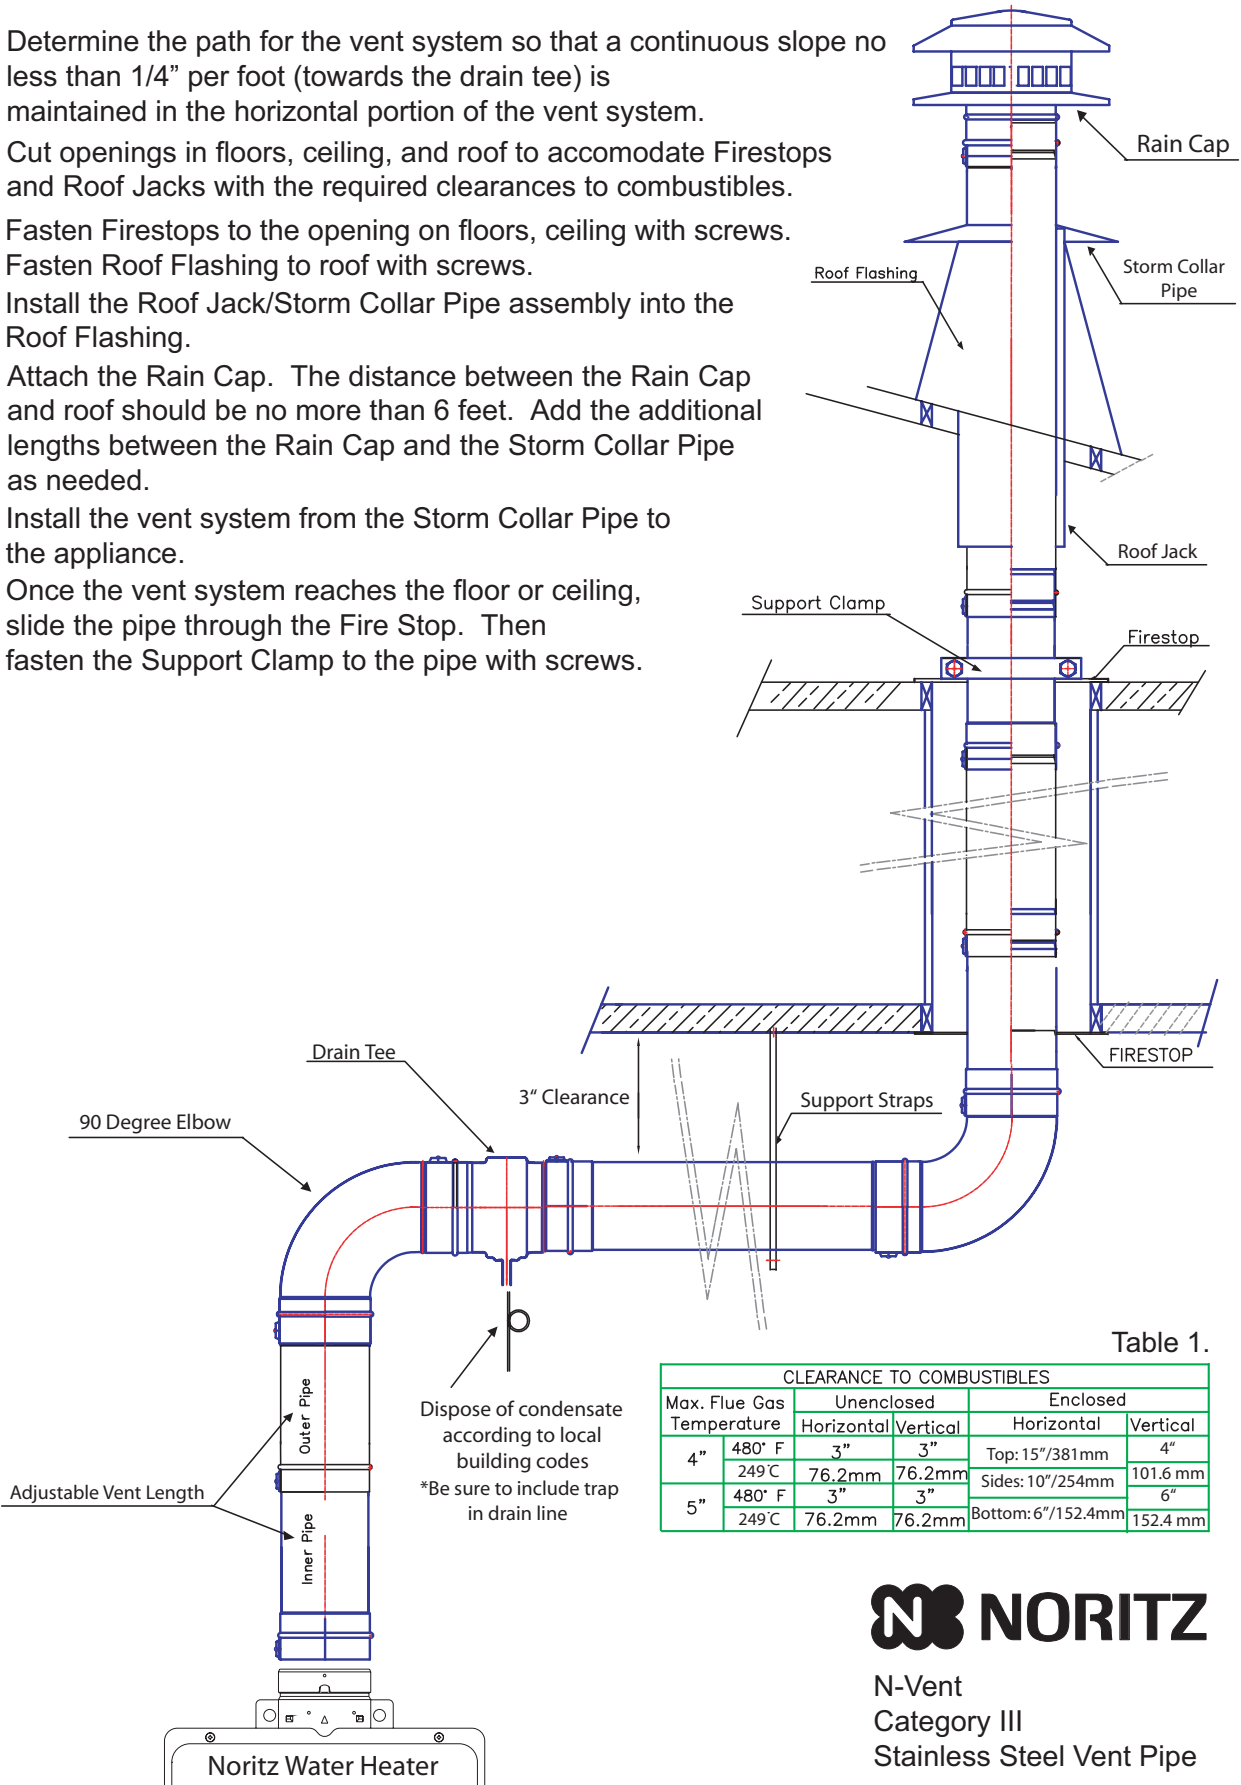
Determine the path for the vent system so that a continuous slope no less than 1/4” per foot (towards the drain tee) is maintained in the horizontal portion of the vent system.

Cut openings in floors, ceiling, and roof to accomodate Firestops and Roof Jacks with the required clearances to combustibles.

Fasten Firestops to the opening on floors, ceiling with screws. Fasten Roof Flashing to roof with screws.

Install the Roof Jack/Storm Collar Pipe assembly into the Roof Flashing.

Attach the Rain Cap. The distance between the Rain Cap and roof should be no more than 6 feet. Add the additional lengths between the Rain Cap and the Storm Collar Pipe as needed.

Install the vent system from the Storm Collar Pipe to the appliance.

Once the vent system reaches the floor or ceiling, slide the pipe through the Fire Stop. Then fasten the Support Clamp to the pipe with screws.

Rain Cap
Roof Flashing
Storm Collar Pipe
Roof Jack
Support Clamp
Firestop
FIRESTOP
Drain Tee
3” Clearance
Support Straps
90 Degree Elbow
Outer Pipe
Inner Pipe
Adjustable Vent Length
Dispose of condensate according to local building codes
*Be sure to include trap in drain line
Noritz Water Heater

Table 1.

| CLEARANCE TO COMBUSTIBLES | | | | | |
|---|---|---|---|---|---|
| Max. Flue Gas Temperature | | Unenclosed Horizontal | Unenclosed Vertical | Enclosed Horizontal | Enclosed Vertical |
| 4” | 480° F | 3” | 3” | Top: 15”/381mm | 4” |
| | 249°C | 76.2mm | 76.2mm | Sides: 10”/254mm | 101.6 mm |
| 5” | 480° F | 3” | 3” | Bottom: 6”/152.4mm | 6” |
| | 249°C | 76.2mm | 76.2mm | | 152.4 mm |

NORITZ
N-Vent
Category III
Stainless Steel Vent Pipe